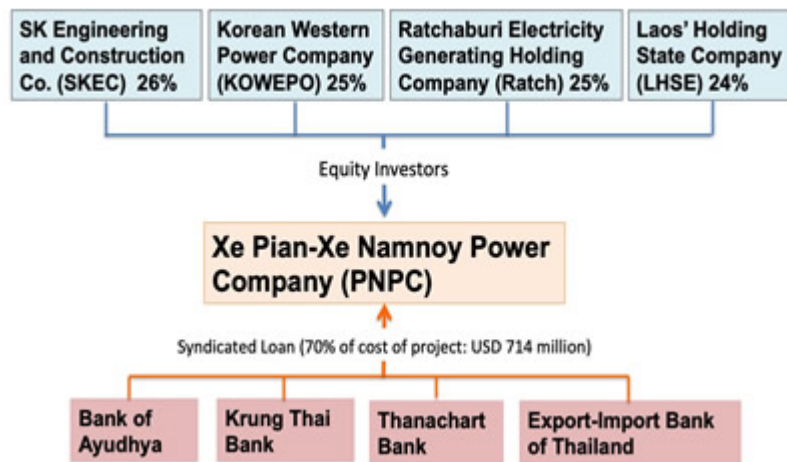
SK Engineering and Construction Co. (SKEC) 26%

Korean Western Power Company (KOWEPO) 25%

Ratchaburi Electricity Generating Holding Company (Ratch) 25%

Laos' Holding State Company (LHSE) 24%

Equity Investors

Xe Pian-Xe Namnoy Power Company (PNPC)

Syndicated Loan (70% of cost of project: USD 714 million)

Bank of Ayudhya

Krung Thai Bank

Thanachart Bank

Export-Import Bank of Thailand